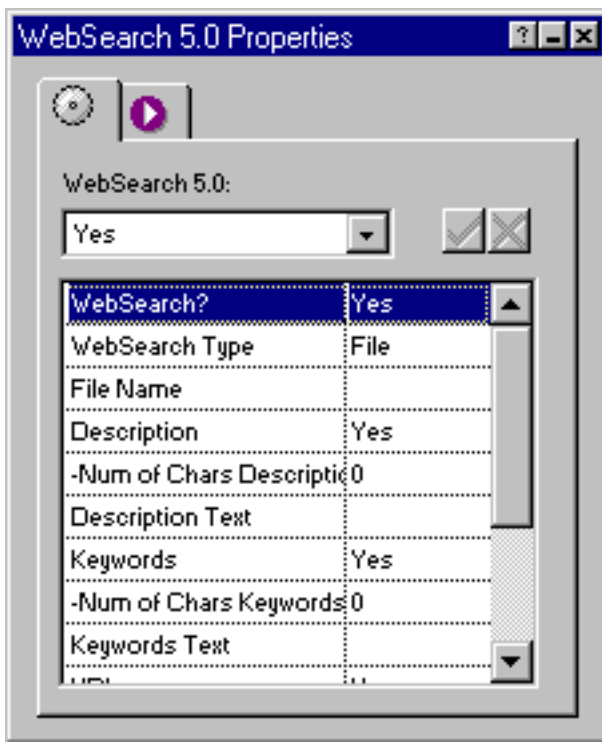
WebSearch 5.0 Properties

WebSearch 5.0:

Yes

| | |
|---|---|
| WebSearch? | Yes |
| WebSearch Type | File |
| File Name | |
| Description | Yes |
| -Num of Chars Descriptio | 0 |
| Description Text | |
| Keywords | Yes |
| -Num of Chars Keywords | 0 |
| Keywords Text | |
| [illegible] | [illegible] |